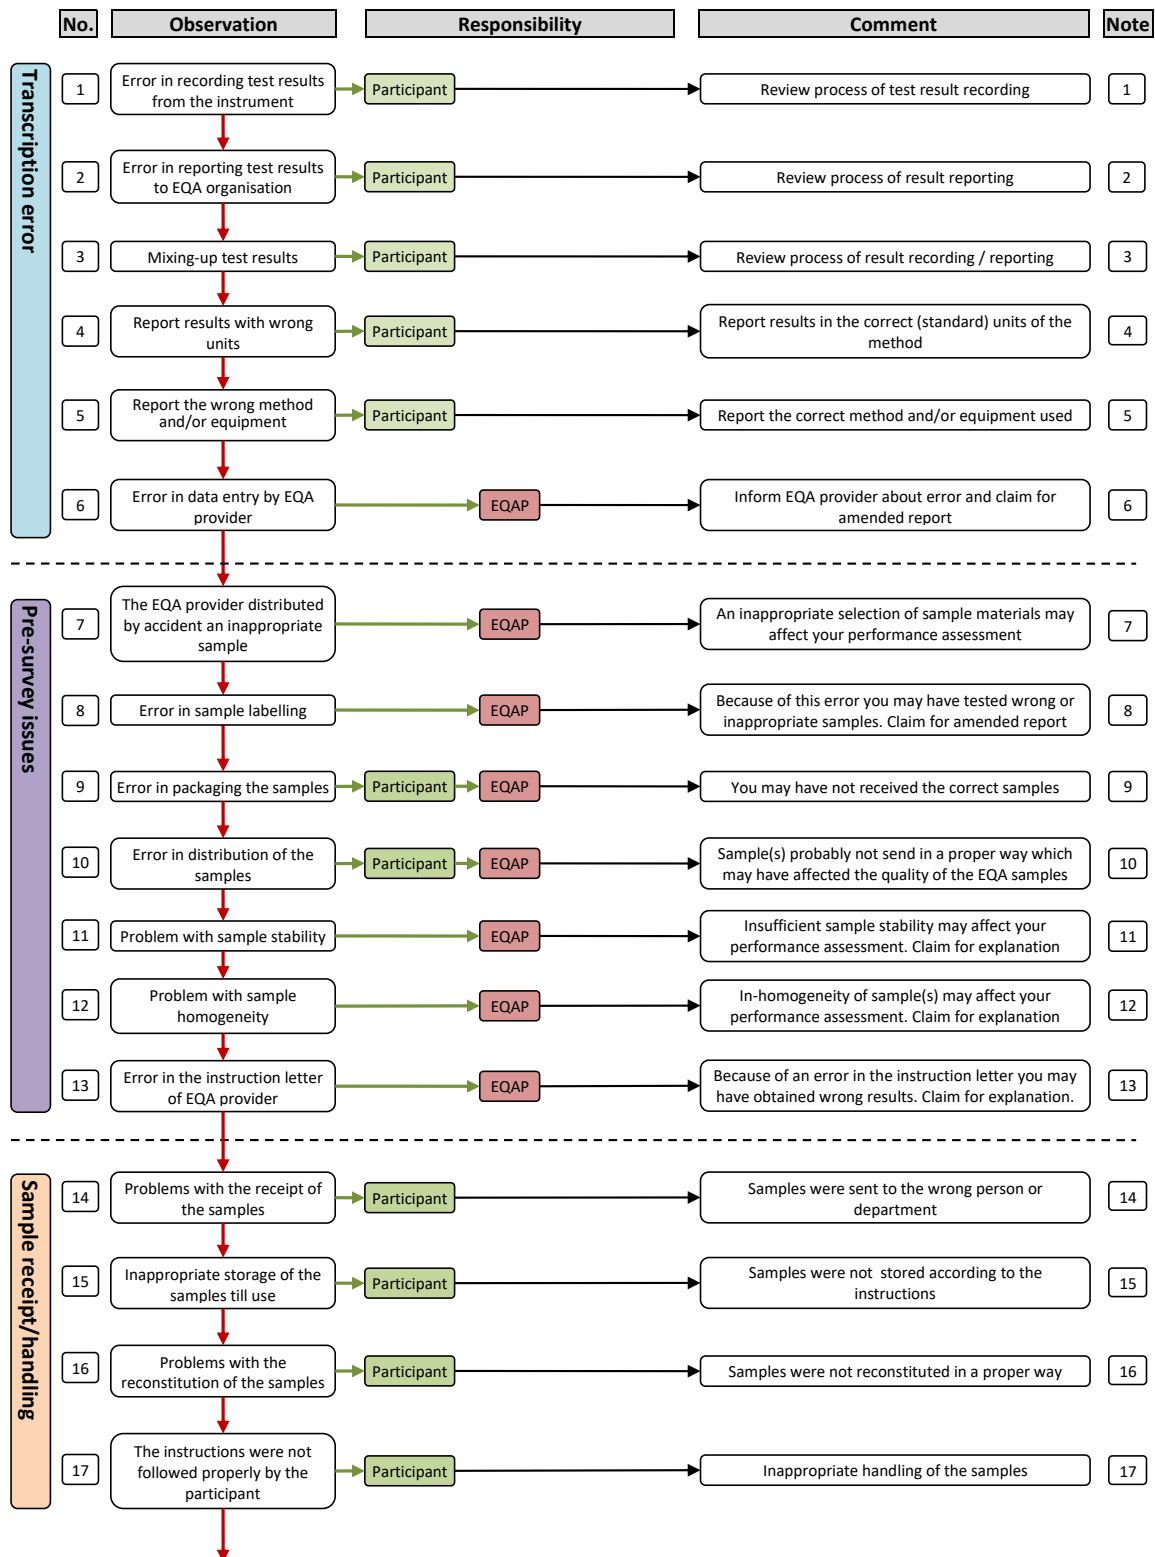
| No. | Observation | Responsibility | Comment | Note |
|---|---|---|---|---|

Transcription error

| 1 | Error in recording test results from the instrument | Participant | Review process of test result recording | 1 |
|---|---|---|---|---|
| 2 | Error in reporting test results to EQA organisation | Participant | Review process of result reporting | 2 |
| 3 | Mixing-up test results | Participant | Review process of result recording / reporting | 3 |
| 4 | Report results with wrong units | Participant | Report results in the correct (standard) units of the method | 4 |
| 5 | Report the wrong method and/or equipment | Participant | Report the correct method and/or equipment used | 5 |
| 6 | Error in data entry by EQA provider | EQAP | Inform EQA provider about error and claim for amended report | 6 |

Pre-survey issues

| 7 | The EQA provider distributed by accident an inappropriate sample | EQAP | An inappropriate selection of sample materials may affect your performance assessment | 7 |
|---|---|---|---|---|
| 8 | Error in sample labelling | EQAP | Because of this error you may have tested wrong or inappropriate samples. Claim for amended report | 8 |
| 9 | Error in packaging the samples | Participant, EQAP | You may have not received the correct samples | 9 |
| 10 | Error in distribution of the samples | Participant, EQAP | Sample(s) probably not send in a proper way which may have affected the quality of the EQA samples | 10 |
| 11 | Problem with sample stability | EQAP | Insufficient sample stability may affect your performance assessment. Claim for explanation | 11 |
| 12 | Problem with sample homogeneity | EQAP | In-homogeneity of sample(s) may affect your performance assessment. Claim for explanation | 12 |
| 13 | Error in the instruction letter of EQA provider | EQAP | Because of an error in the instruction letter you may have obtained wrong results. Claim for explanation. | 13 |

Sample receipt/handling

| 14 | Problems with the receipt of the samples | Participant | Samples were sent to the wrong person or department | 14 |
|---|---|---|---|---|
| 15 | Inappropriate storage of the samples till use | Participant | Samples were not stored according to the instructions | 15 |
| 16 | Problems with the reconstitution of the samples | Participant | Samples were not reconstituted in a proper way | 16 |
| 17 | The instructions were not followed properly by the participant | Participant | Inappropriate handling of the samples | 17 |